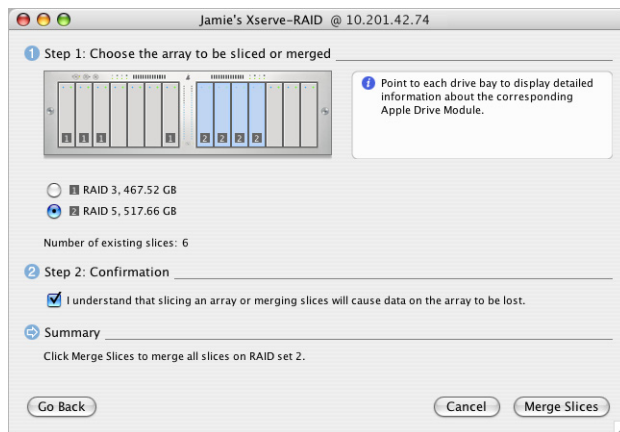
Jamie's Xserve-RAID @ 10.201.42.74

1 Step 1: Choose the array to be sliced or merged

1 1 1 1 2 2 2 2

Point to each drive bay to display detailed information about the corresponding Apple Drive Module.

1 RAID 3, 467.52 GB
2 RAID 5, 517.66 GB

Number of existing slices: 6

2 Step 2: Confirmation

I understand that slicing an array or merging slices will cause data on the array to be lost.

Summary

Click Merge Slices to merge all slices on RAID set 2.

Go Back

Cancel

Merge Slices